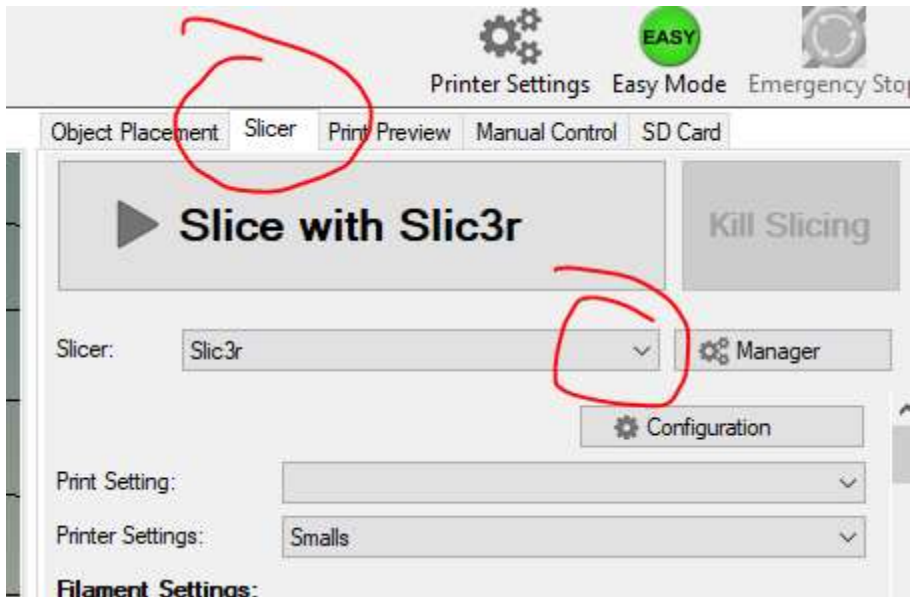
EASY

Printer Settings Easy Mode Emergency Sto

Object Placement Slicer Print Preview Manual Control SD Card

Slice with Slic3r

Kill Slicing

Slicer: Slic3r

Manager

Configuration

Print Setting:

Printer Settings: Smalls

Filament Settings: